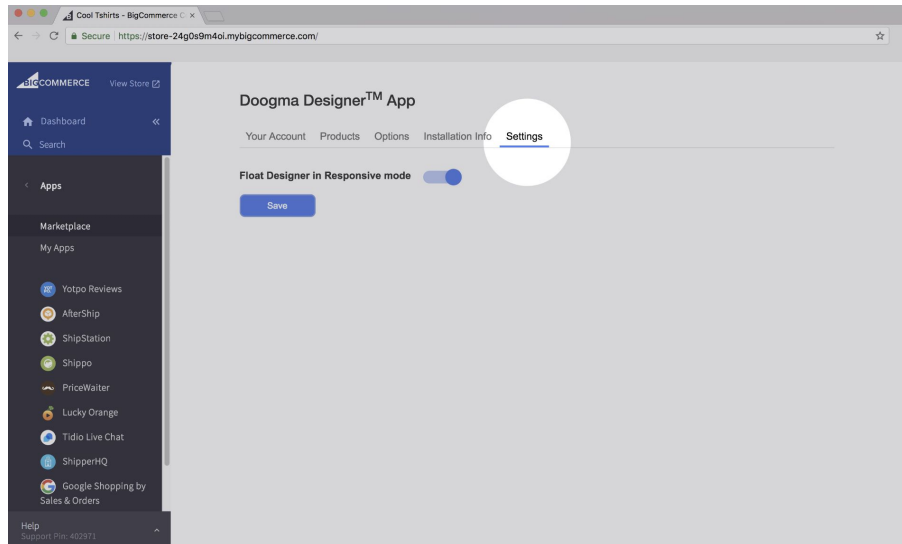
Cool Tshirts - BigCommerce C ×

Secure https://store-24g0s9m4oi.mybigcommerce.com/

BIGCOMMERCE View Store

Dashboard

Search

Apps

Marketplace

My Apps

Yotpo Reviews

AfterShip

ShipStation

Shippo

PriceWaiter

Lucky Orange

Tidio Live Chat

ShipperHQ

Google Shopping by Sales & Orders

Help
Support Pin: 402971

Doogma Designer$^{TM}$ App

Your Account Products Options Installation Info Settings

Float Designer in Responsive mode

Save